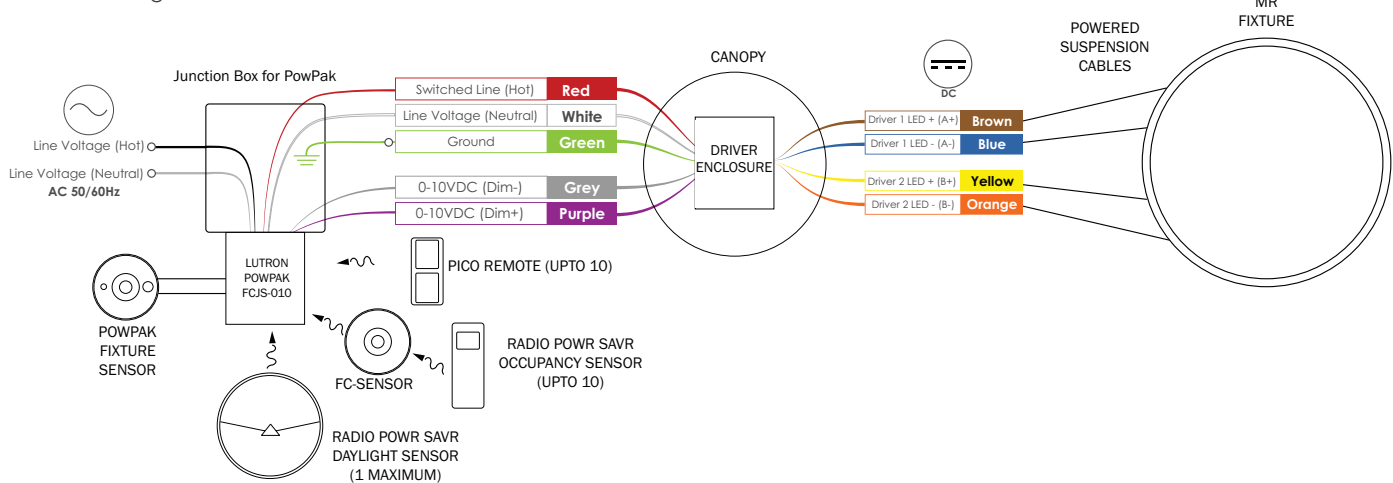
MR
FIXTURE

POWERED SUSPENSION CABLES

CANOPY

DC

Junction Box for PowPak

Line Voltage (Hot)

Line Voltage (Neutral)
AC 50/60Hz

Switched Line (Hot) Red
Line Voltage (Neutral) White
Ground Green
0-10VDC (Dim-) Grey
0-10VDC (Dim+) Purple

DRIVER ENCLOSURE

Driver 1 LED + (A+) Brown
Driver 1 LED - (A-) Blue
Driver 2 LED + (B+) Yellow
Driver 2 LED - (B-) Orange

LUTRON POWPAK FCJS-010

PICO REMOTE (UPTO 10)

POWPAK FIXTURE SENSOR

FC-SENSOR

RADIO POWR SAVR OCCUPANCY SENSOR (UPTO 10)

RADIO POWR SAVR DAYLIGHT SENSOR (1 MAXIMUM)